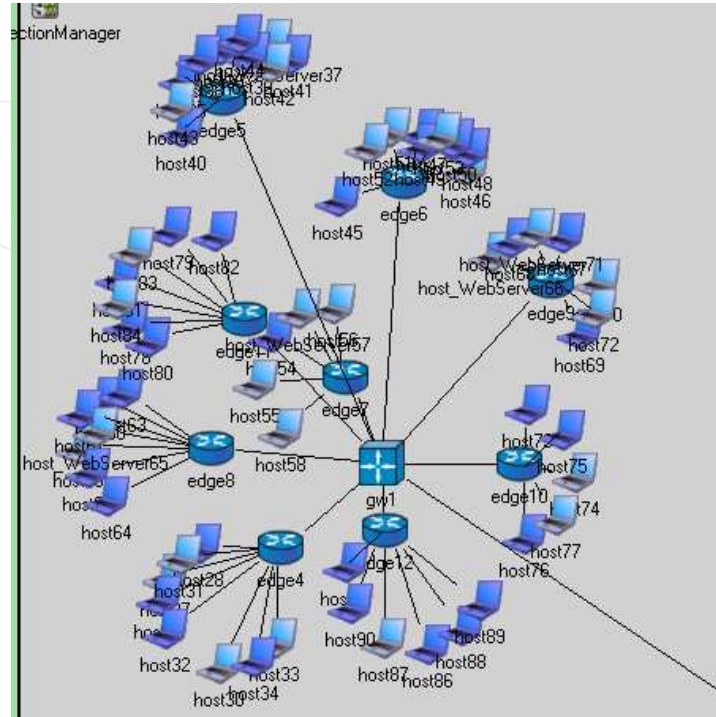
ectionManager

host44
host_WebServer37
host41
host42
host43
edge5
host40

host47
host52
host50
host48
host46
edge6
host45

host79
host82
host83
host81
host84
host78
host80
edge11
host_WebServer57
host56
host54
edge7
host55

host_WebServer71
host67
host_WebServer68
edge9
host70
host72
host69

host63
host_WebServer65
host64
edge8
host58
gw1

host73
host75
edge10
host74
host77
host76

host28
host31
host27
edge4
host32
host33
host30
host34

edge12
host90
host87
host86
host89
host88